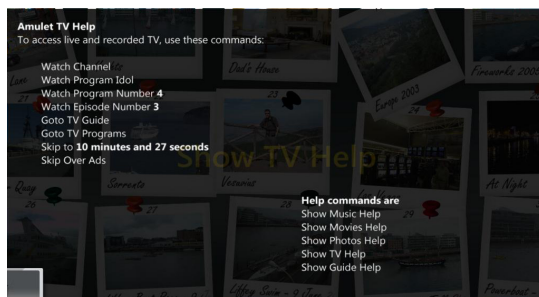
Amulet TV Help
To access live and recorded TV, use these commands:

Watch Channel
Watch Program Idol
Watch Program Number 4
Watch Episode Number 3
Goto TV Guide
Goto TV Programs
Skip to 10 minutes and 27 seconds
Skip Over Ads

Show TV Help

Help commands are
Show Music Help
Show Movies Help
Show Photos Help
Show TV Help
Show Guide Help

Dad's House
Europe 2003
Fireworks 2005
Sorrento
Venice
At Night
Quay
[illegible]